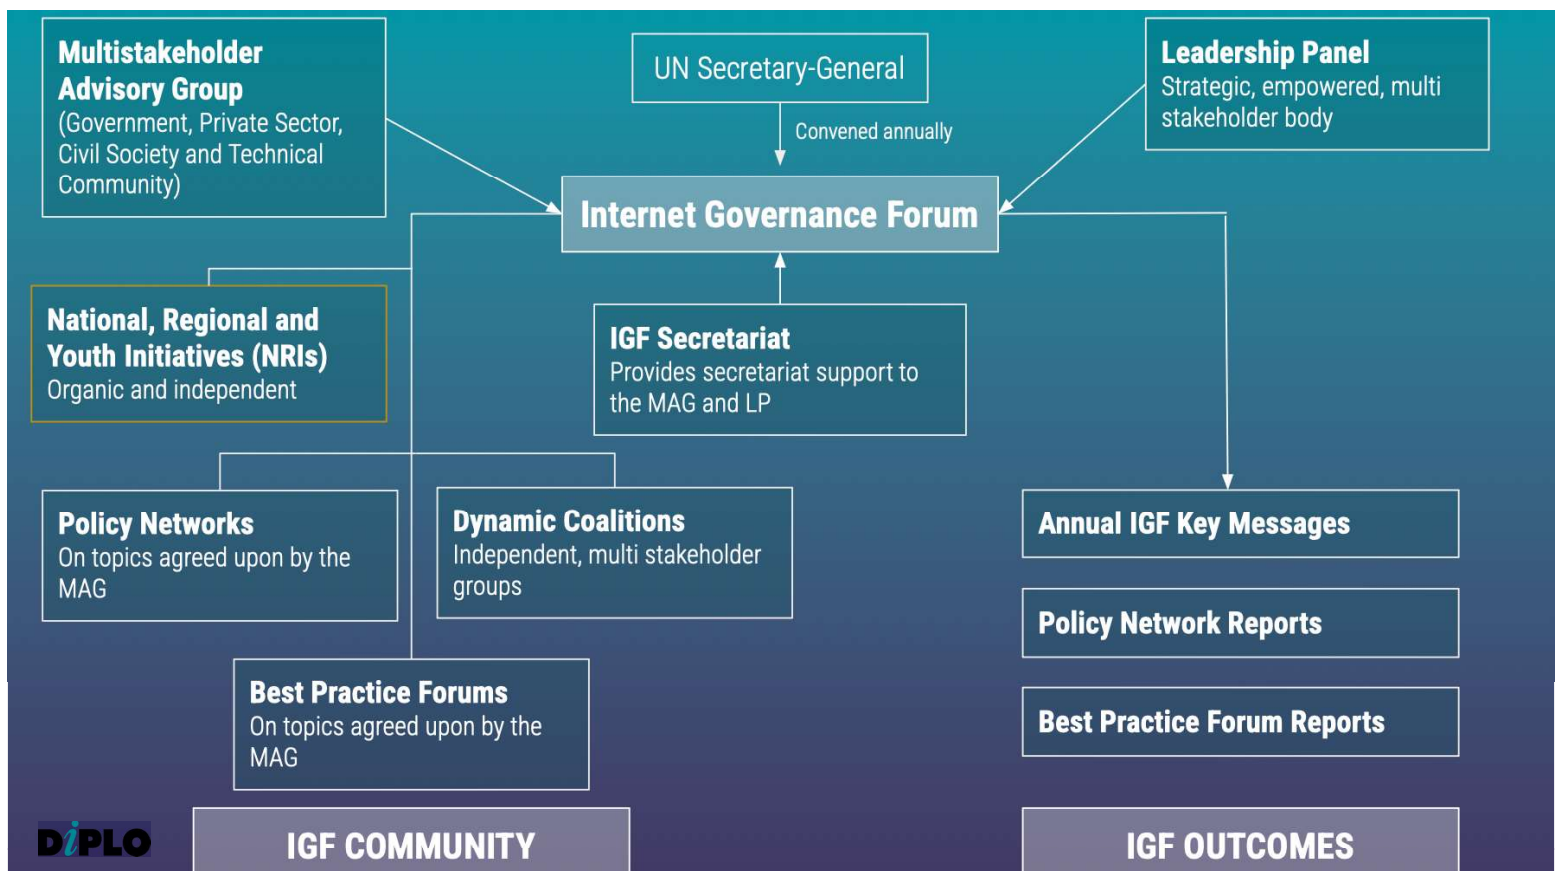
Multistakeholder Advisory Group
(Government, Private Sector, Civil Society and Technical Community)

UN Secretary-General

Convened annually

Leadership Panel
Strategic, empowered, multi stakeholder body

Internet Governance Forum

National, Regional and Youth Initiatives (NRIs)
Organic and independent

IGF Secretariat
Provides secretariat support to the MAG and LP

Policy Networks
On topics agreed upon by the MAG

Dynamic Coalitions
Independent, multi stakeholder groups

Annual IGF Key Messages

Policy Network Reports

Best Practice Forums
On topics agreed upon by the MAG

Best Practice Forum Reports

DiPLO

IGF COMMUNITY

IGF OUTCOMES